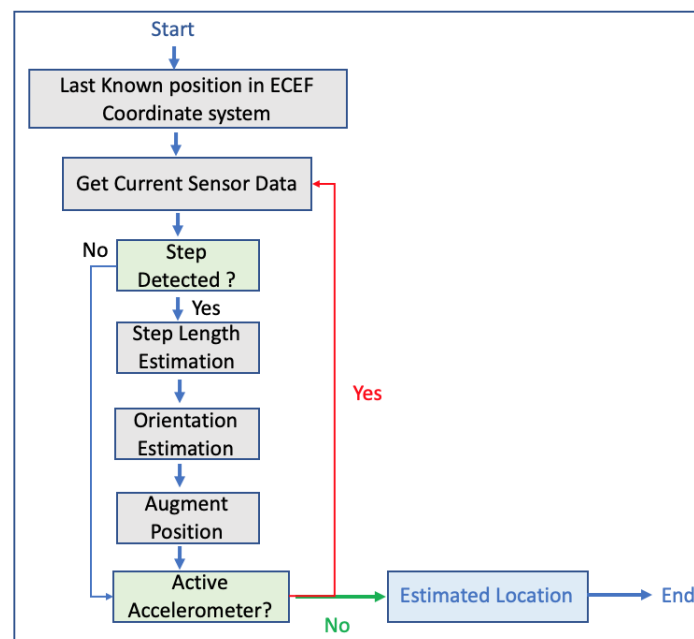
Start

Last Known position in ECEF Coordinate system

Get Current Sensor Data

No

Step Detected ?

Yes

Step Length Estimation

Orientation Estimation

Augment Position

Yes

Active Accelerometer?

Estimated Location

End

No